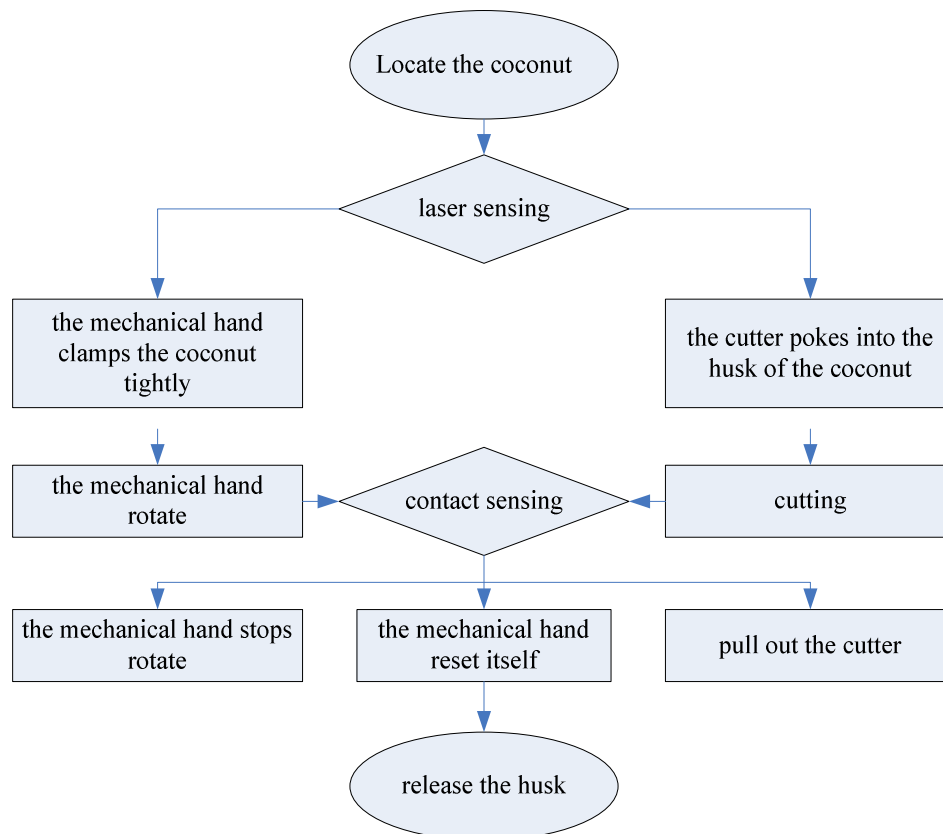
Locate the coconut

laser sensing

the mechanical hand clamps the coconut tightly

the cutter pokes into the husk of the coconut

the mechanical hand rotate

contact sensing

cutting

the mechanical hand stops rotate

the mechanical hand reset itself

pull out the cutter

release the husk